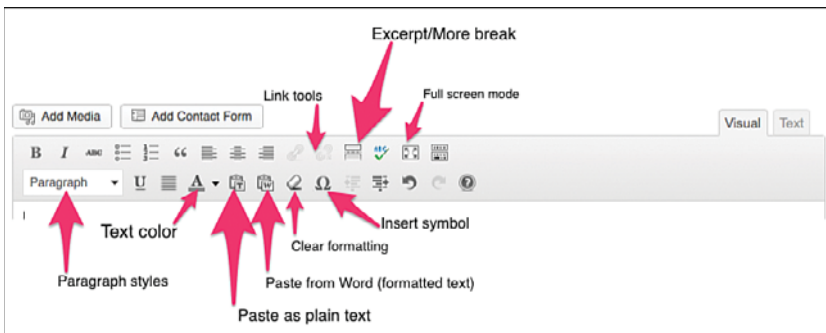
Excerpt/More break

Link tools

Full screen mode

Add Media

Add Contact Form

Visual

Text

B I ABC “

Paragraph

U A Ω

Text color

Insert symbol

Clear formatting

Paragraph styles

Paste from Word (formatted text)

Paste as plain text